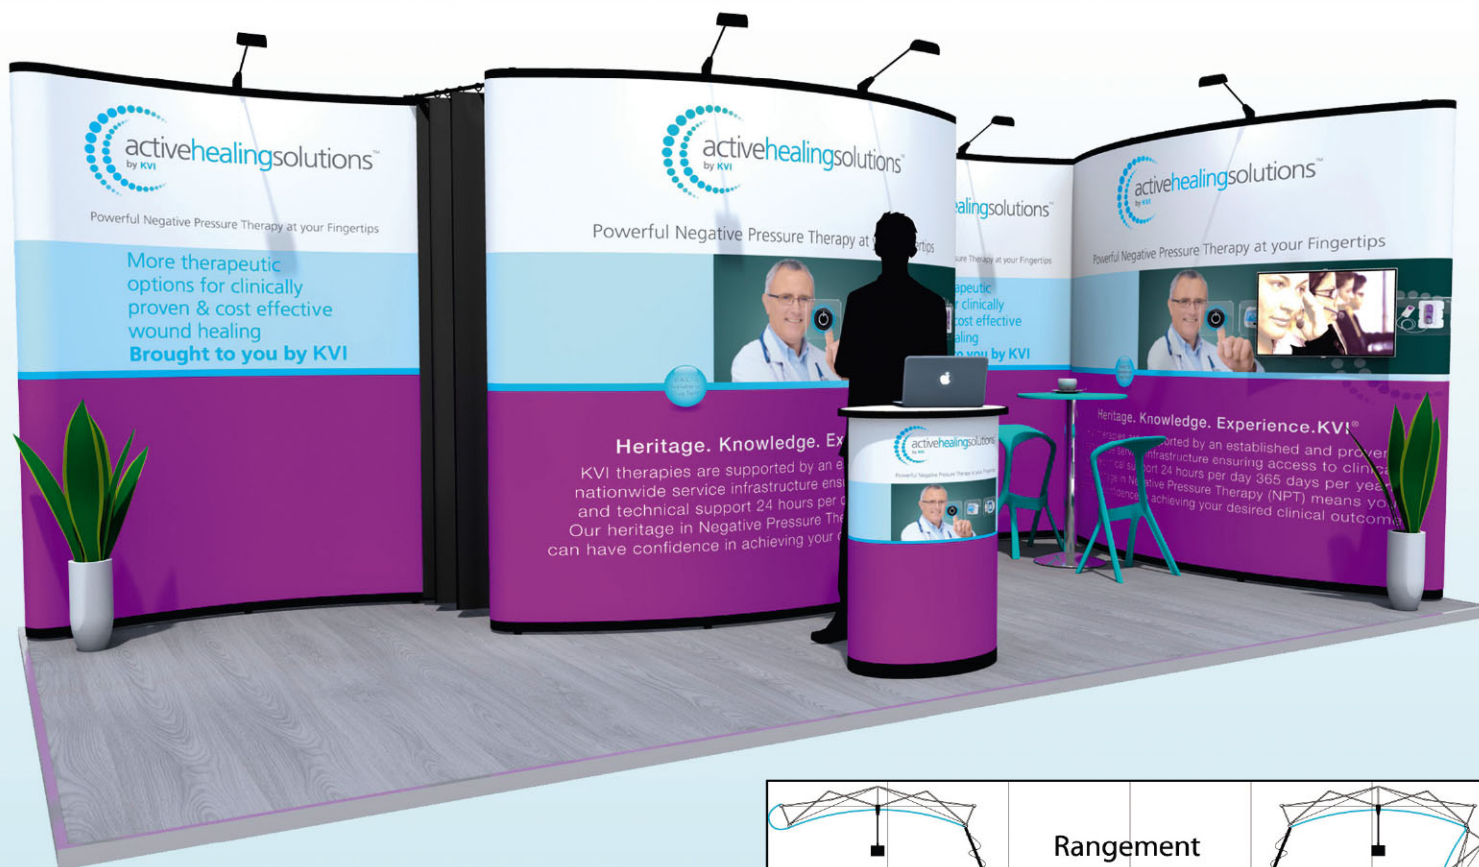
activehealingsolutions™
by KVI

Powerful Negative Pressure Therapy at your Fingertips

More therapeutic options for clinically proven & cost effective wound healing
Brought to you by KVI

activehealingsolutions™
by KVI

Powerful Negative Pressure Therapy at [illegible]

Heritage. Knowledge. Ex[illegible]

KVI therapies are supported by an e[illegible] nationwide service infrastructure ens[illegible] and technical support 24 hours per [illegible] Our heritage in Negative Pressure The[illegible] can have confidence in achieving your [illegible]

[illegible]alingsolutions™

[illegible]ure Therapy at your Fingertips

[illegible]apeutic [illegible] clinically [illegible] cost effective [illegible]aling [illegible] you by KVI

activehealingsolutions™
by KVI

Powerful Negative Pressure Therapy at your Fingertips

Heritage. Knowledge. Experience.KVI®

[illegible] supported by an established and proven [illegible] infrastructure ensuring access to clini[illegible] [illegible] 24 hours per day 365 days per yea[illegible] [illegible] Negative Pressure Therapy (NPT) means yo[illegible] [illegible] achieving your desired clinical outcom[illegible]

activehealingsolutions
by KVI

Powerful Negative Pressure Therapy at your Fingertips

Rangement